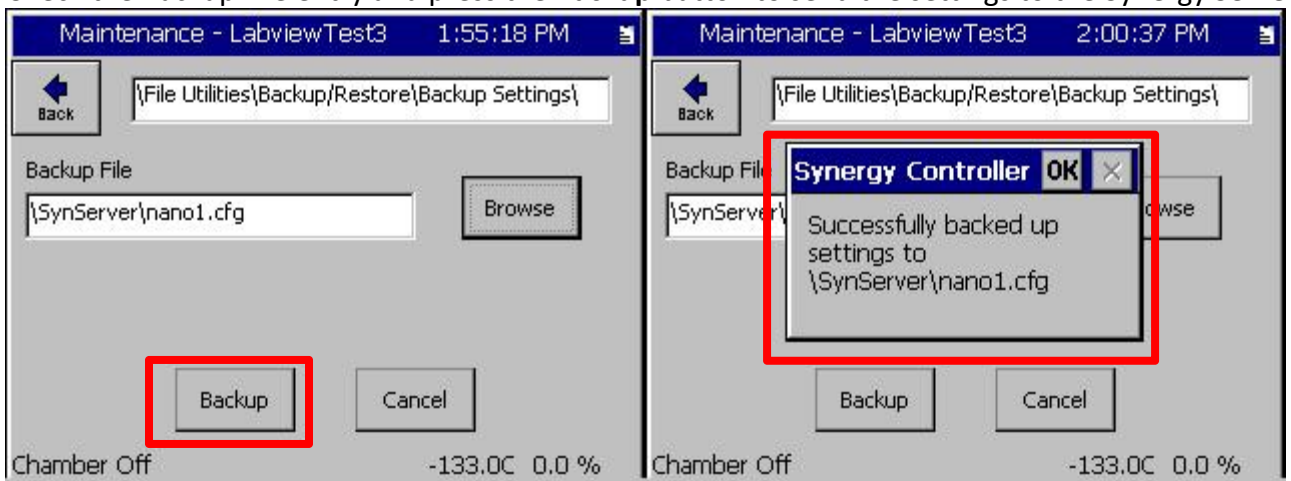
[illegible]

Maintenance - LabviewTest3 1:55:18 PM

Back

\File Utilities\Backup/Restore\Backup Settings\

Backup File

\SynServer\nano1.cfg

Browse

Backup

Cancel

Chamber Off -133.0C 0.0 %

Maintenance - LabviewTest3 2:00:37 PM

Back

\File Utilities\Backup/Restore\Backup Settings\

Backup File

\SynServer\

Synergy Controller OK ×

Successfully backed up settings to \SynServer\nano1.cfg

wse

Backup

Cancel

Chamber Off -133.0C 0.0 %